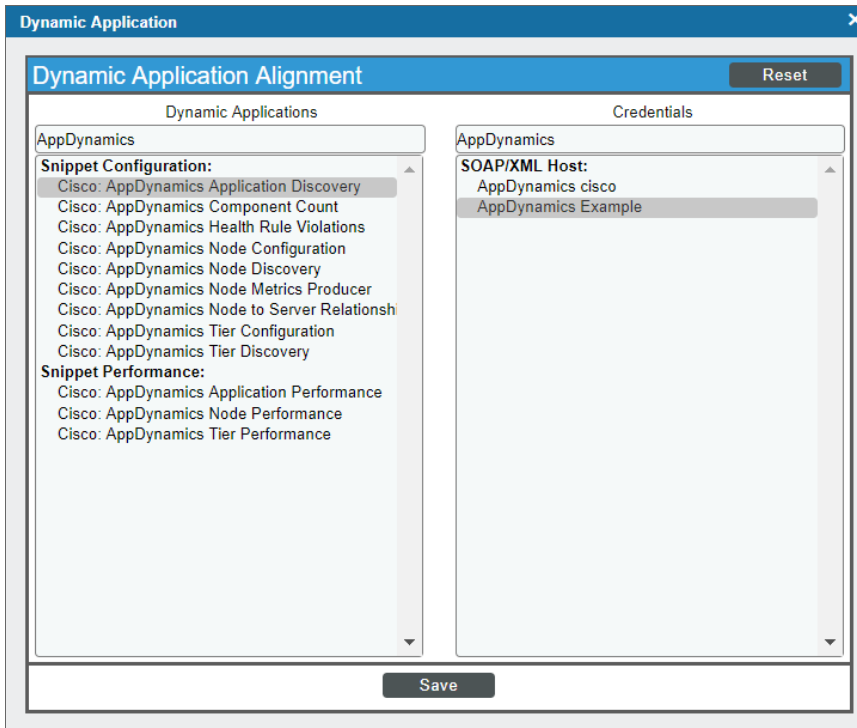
Dynamic Application

×

Dynamic Application Alignment

Reset

Dynamic Applications

AppDynamics

Snippet Configuration:
Cisco: AppDynamics Application Discovery
Cisco: AppDynamics Component Count
Cisco: AppDynamics Health Rule Violations
Cisco: AppDynamics Node Configuration
Cisco: AppDynamics Node Discovery
Cisco: AppDynamics Node Metrics Producer
Cisco: AppDynamics Node to Server Relationshi
Cisco: AppDynamics Tier Configuration
Cisco: AppDynamics Tier Discovery
Snippet Performance:
Cisco: AppDynamics Application Performance
Cisco: AppDynamics Node Performance
Cisco: AppDynamics Tier Performance

Credentials

AppDynamics

SOAP/XML Host:
AppDynamics cisco
AppDynamics Example

Save